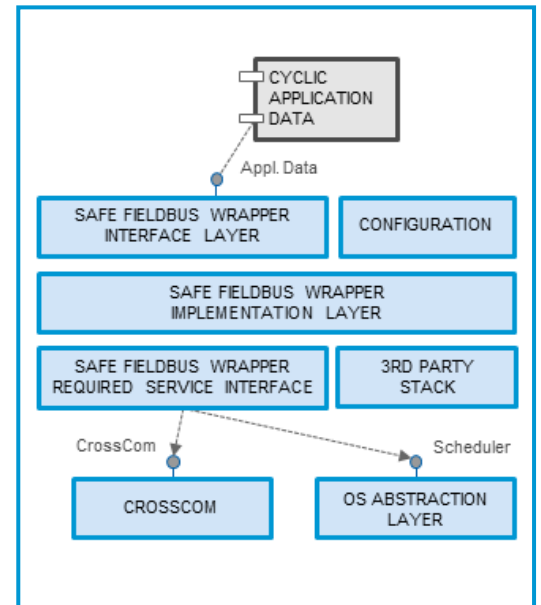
CYCLIC APPLICATION DATA

Appl. Data

SAFE FIELDBUS WRAPPER INTERFACE LAYER

CONFIGURATION

SAFE FIELDBUS WRAPPER IMPLEMENTATION LAYER

SAFE FIELDBUS WRAPPER REQUIRED SERVICE INTERFACE

3RD PARTY STACK

CrossCom

Scheduler

CROSSCOM

OS ABSTRACTION LAYER